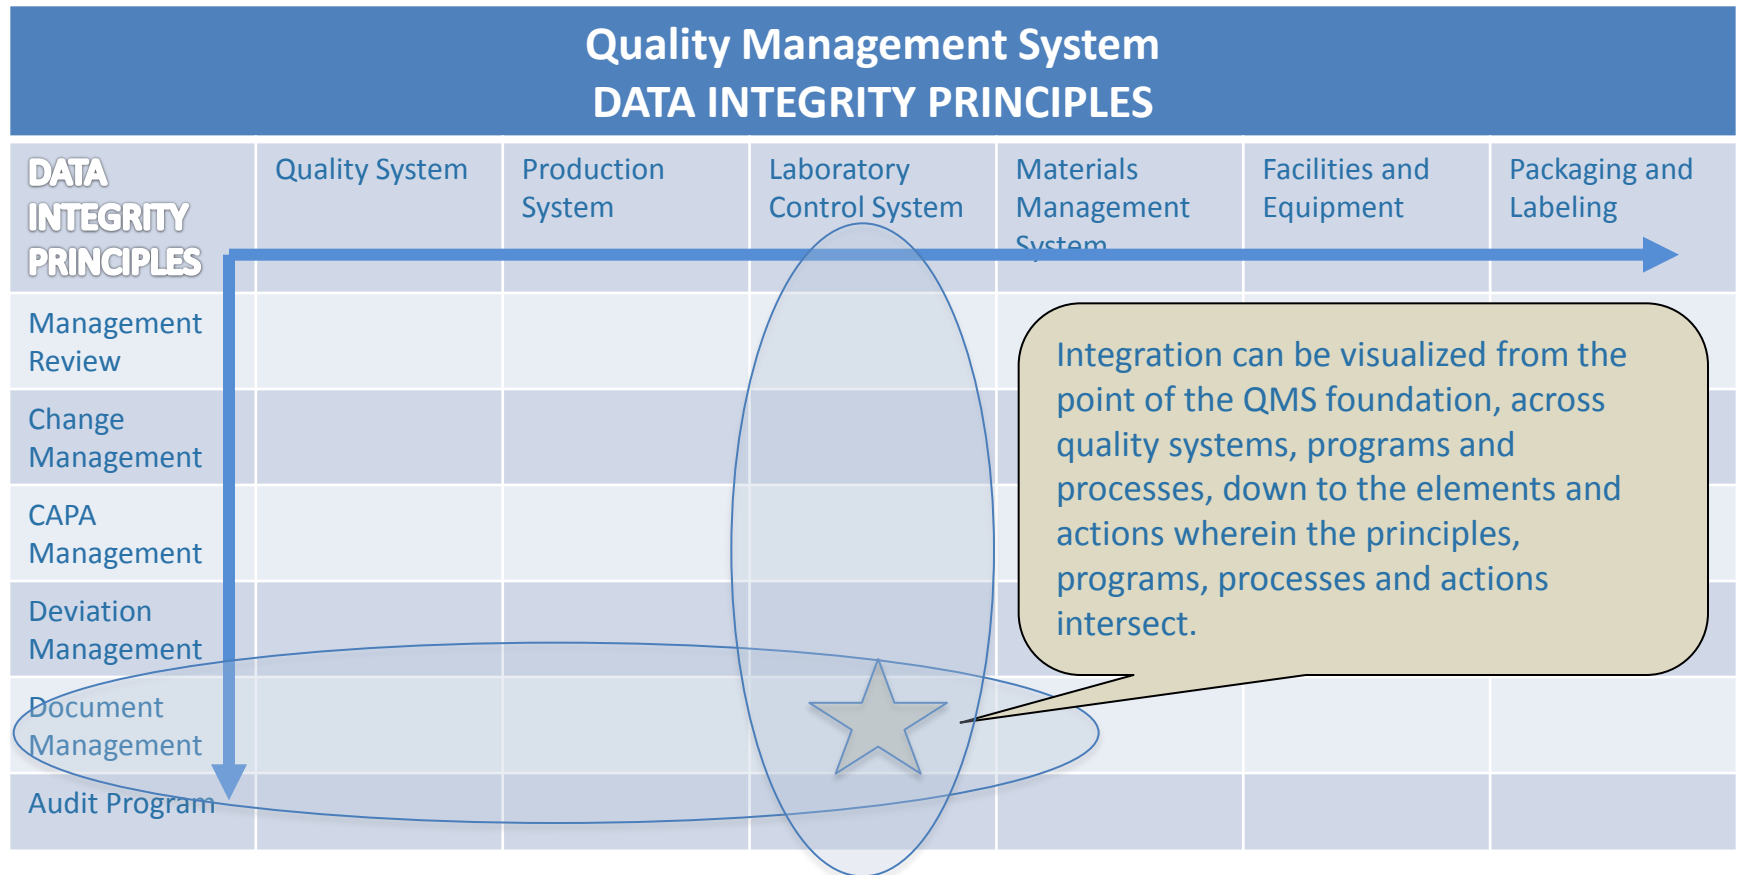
Quality Management System
DATA INTEGRITY PRINCIPLES

| DATA INTEGRITY PRINCIPLES | Quality System | Production System | Laboratory Control System | Materials Management System | Facilities and Equipment | Packaging and Labeling |
|---|---|---|---|---|---|---|
| Management Review | | | | | | |
| Change Management | | | | | | |
| CAPA Management | | | | | | |
| Deviation Management | | | | | | |
| Document Management | | | | | | |
| Audit Program | | | | | | |

Integration can be visualized from the point of the QMS foundation, across quality systems, programs and processes, down to the elements and actions wherein the principles, programs, processes and actions intersect.